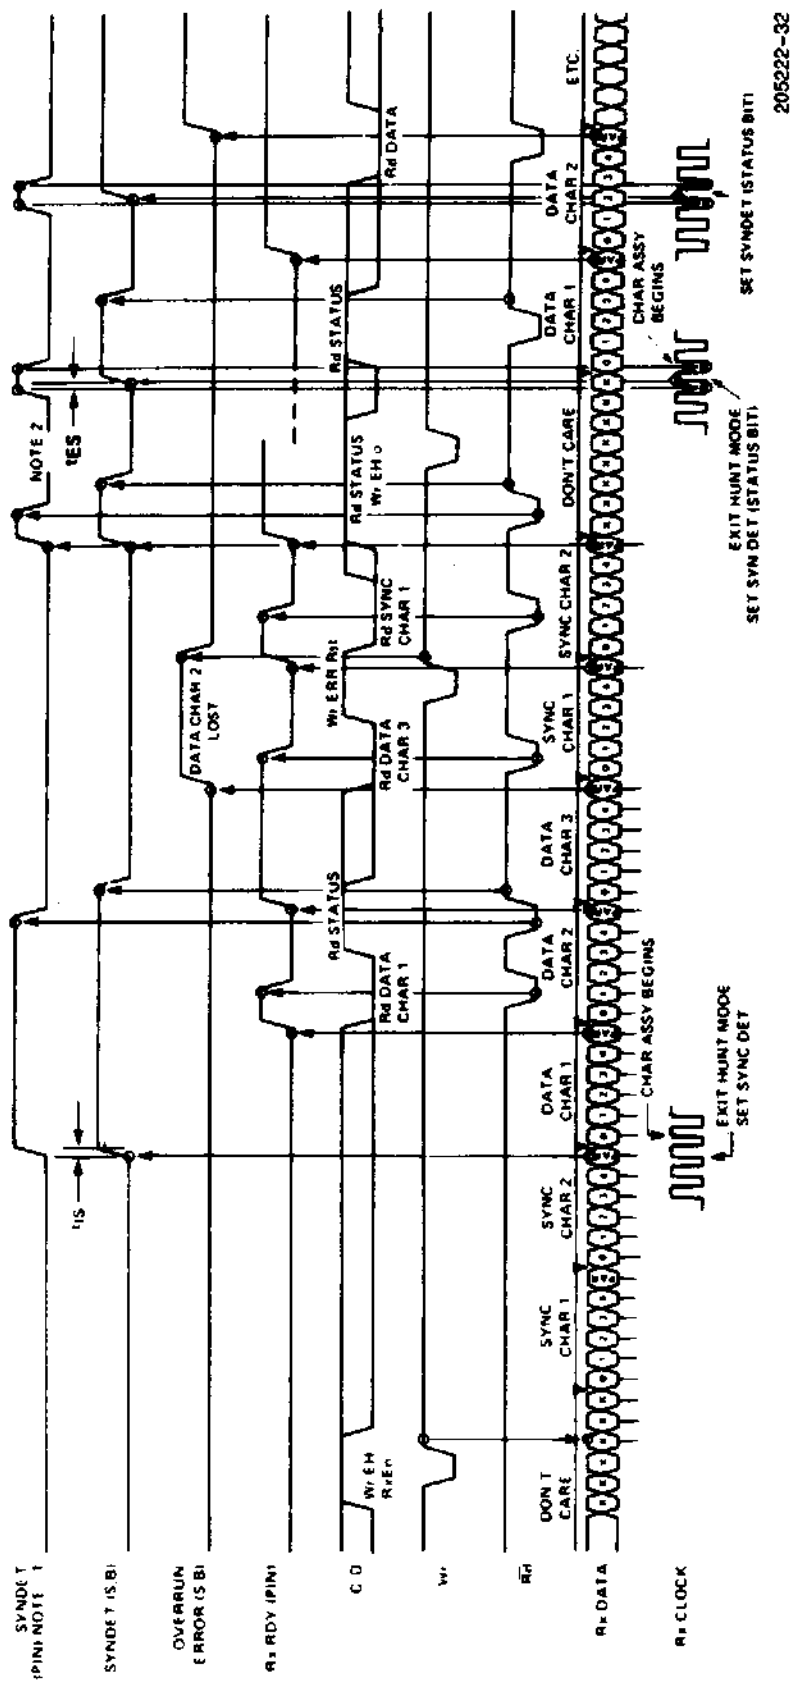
SYNDET (PIN) NOTE 1

SYNDET (S.B)

OVERRUN ERROR (S.B)

RxRDY (PIN)

C/D

Wr

Rd

RxDATA

RxCLOCK

$t_S$

$t_{ES}$

NOTE 2

Wr EH RxEn

Rd DATA CHAR 1

Rd STATUS

Rd DATA CHAR 3

DATA CHAR 2 LOST

Wr ERR Rst

Rd SYNC CHAR 1

Rd STATUS Wr EH

Rd STATUS

Rd DATA

DON'T CARE

SYNC CHAR 1

SYNC CHAR 2

DATA CHAR 1

DATA CHAR 2

DATA CHAR 3

SYNC CHAR 1

SYNC CHAR 2

DON'T CARE

DATA CHAR 1

DATA CHAR 2

ETC.

CHAR ASSY BEGINS

EXIT HUNT MODE SET SYNC DET

CHAR ASSY BEGINS

EXIT HUNT MODE SET SYN DET (STATUS BIT)

SET SYNDET (STATUS BIT)

205222-32